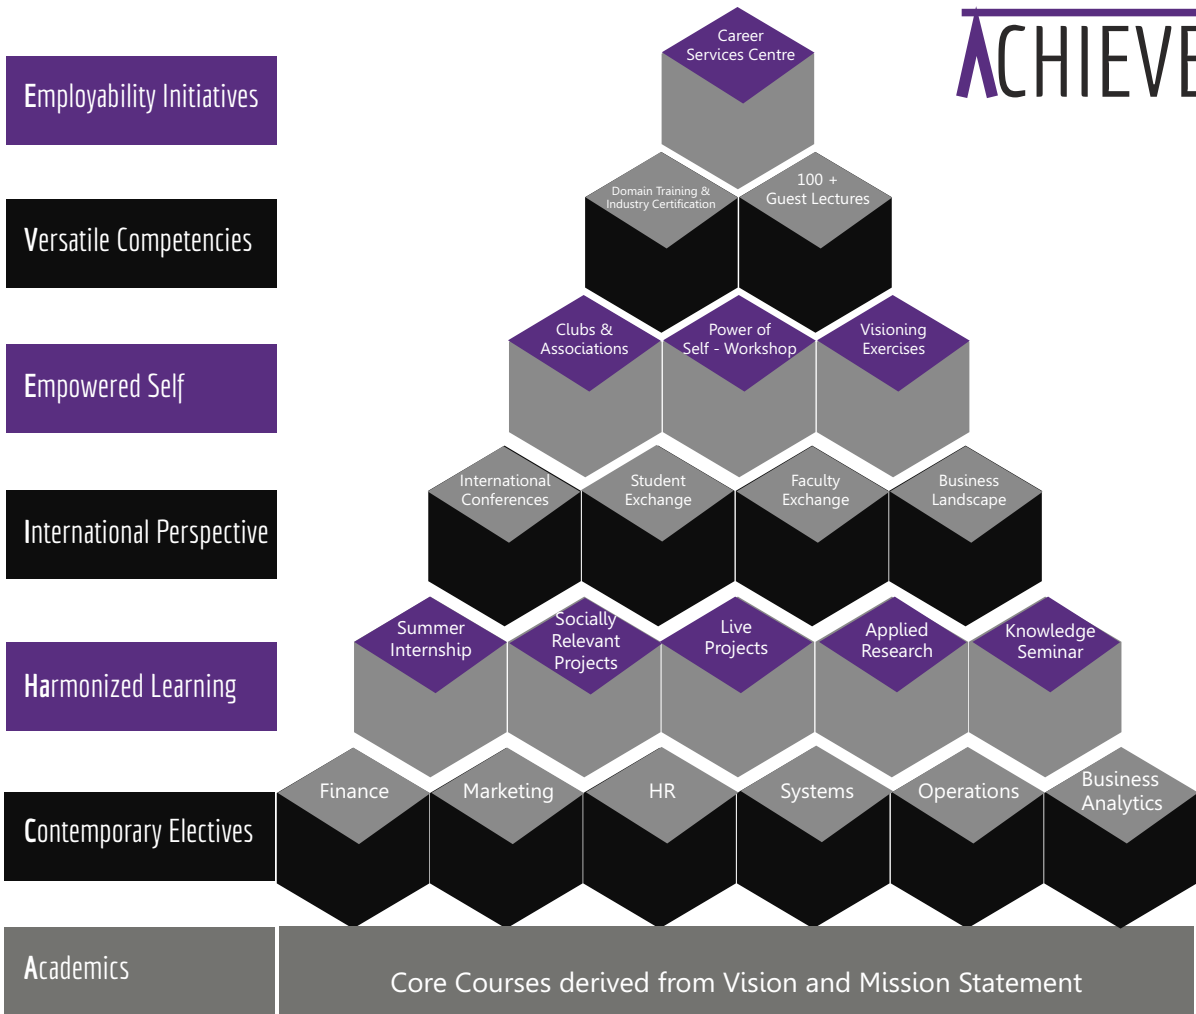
ACHIEVE

Employability Initiatives

Career Services Centre

Versatile Competencies

Domain Training & Industry Certification

100 + Guest Lectures

Empowered Self

Clubs & Associations

Power of Self - Workshop

Visioning Exercises

International Perspective

International Conferences

Student Exchange

Faculty Exchange

Business Landscape

Harmonized Learning

Summer Internship

Socially Relevant Projects

Live Projects

Applied Research

Knowledge Seminar

Contemporary Electives

Finance

Marketing

HR

Systems

Operations

Business Analytics

Academics

Core Courses derived from Vision and Mission Statement